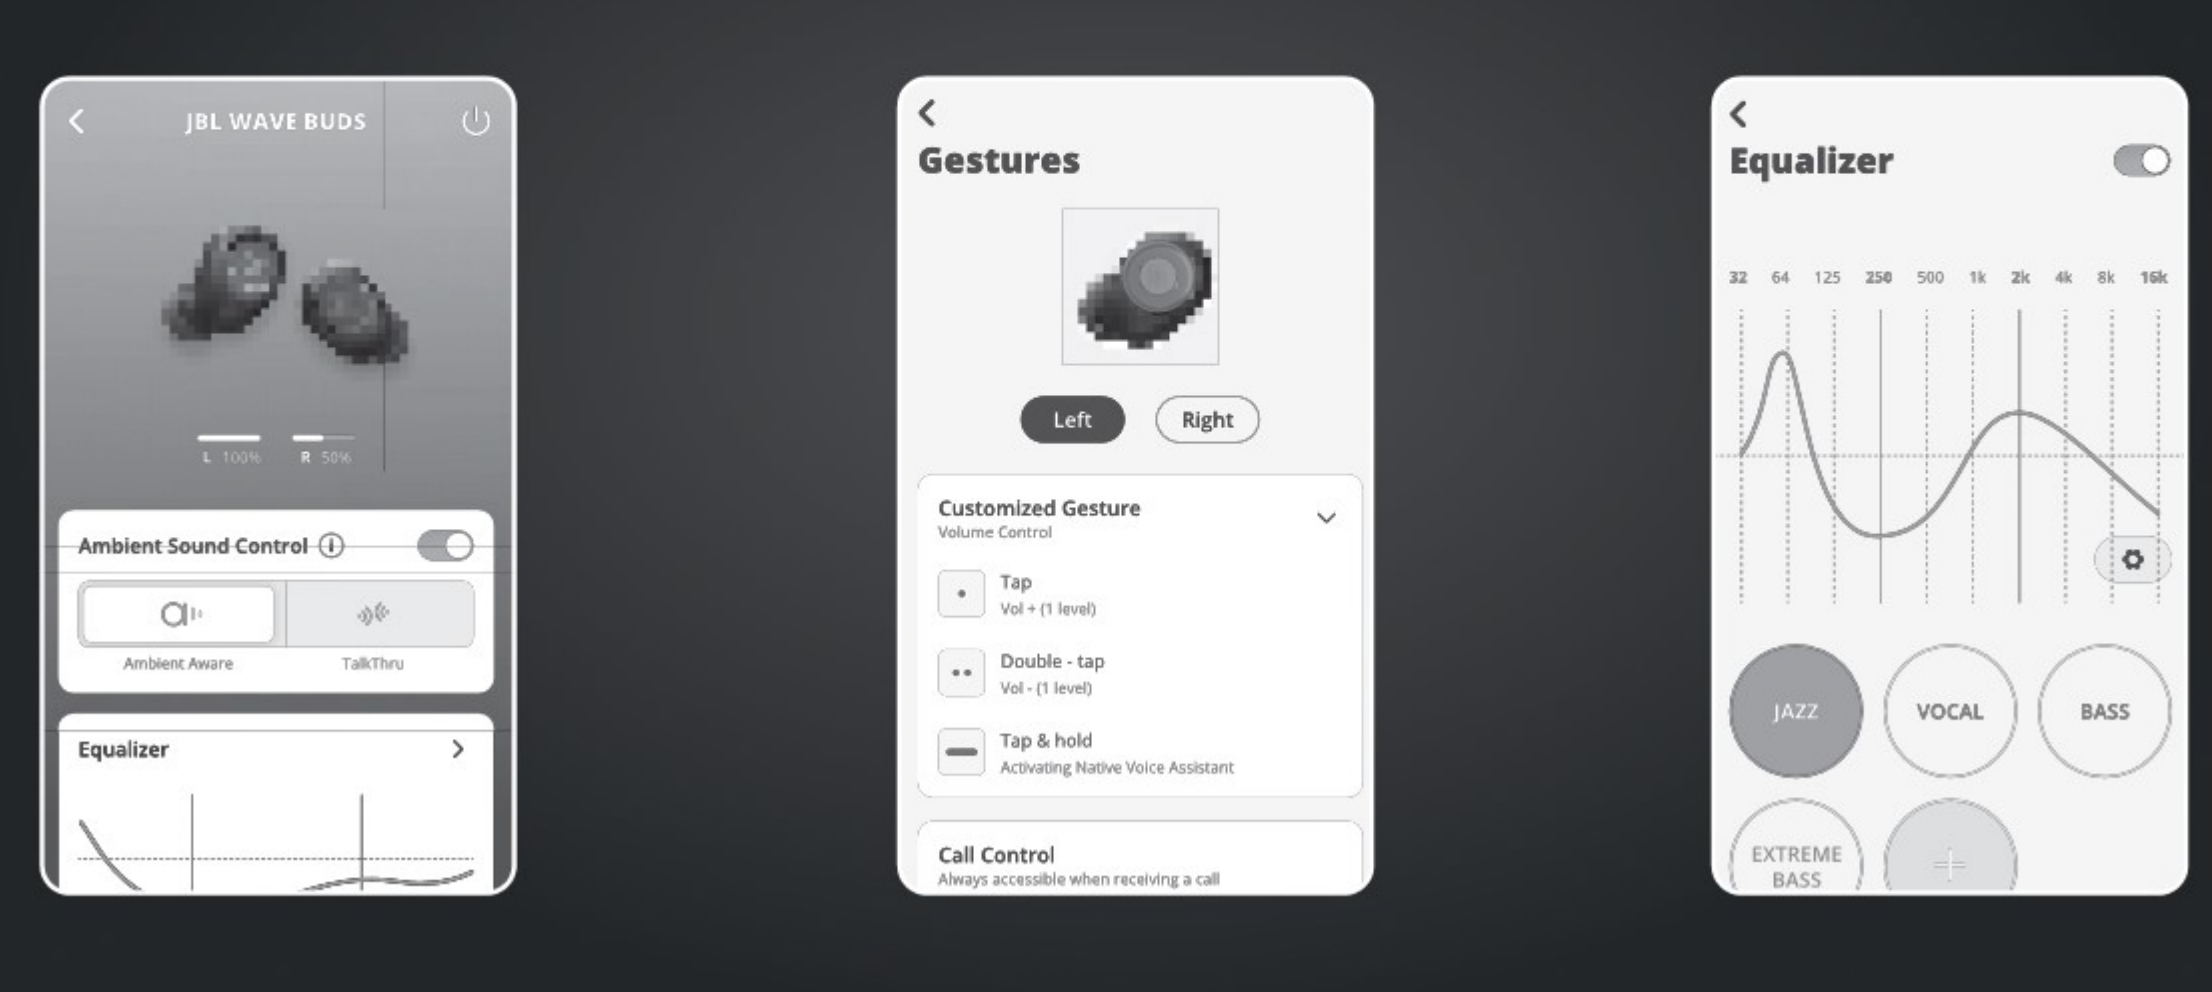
JBL WAVE BUDS

L 100%
R 50%

Ambient Sound Control

Ambient Aware
TalkThru

Equalizer

Gestures

Left
Right

Customized Gesture
Volume Control

Tap
Vol + (1 level)

Double - tap
Vol - (1 level)

Tap & hold
Activating Native Voice Assistant

Call Control
Always accessible when receiving a call

Equalizer

32 64 125 250 500 1k 2k 4k 8k 16k

JAZZ
VOCAL
BASS
EXTREME BASS
+